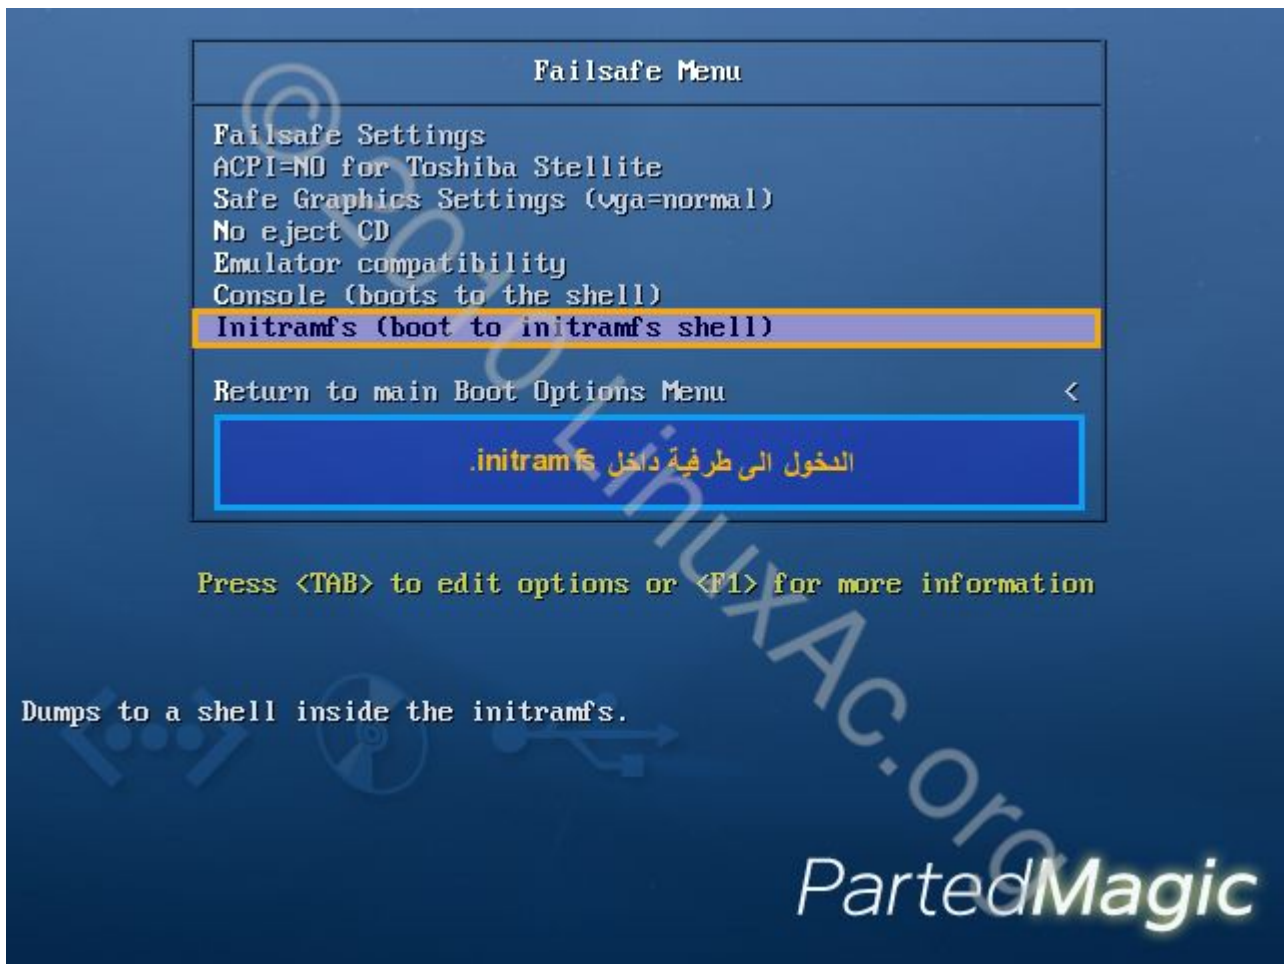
Failsafe Menu

Failsafe Settings
ACPI=NO for Toshiba Stellite
Safe Graphics Settings (vga=normal)
No eject CD
Emulator compatibility
Console (boots to the shell)
Initramfs (boot to initramfs shell)

Return to main Boot Options Menu <

الدخول الى طرفية داخل initramfs.

Press <TAB> to edit options or <F1> for more information

Dumps to a shell inside the initramfs.

©LinuxAc.org

PartedMagic